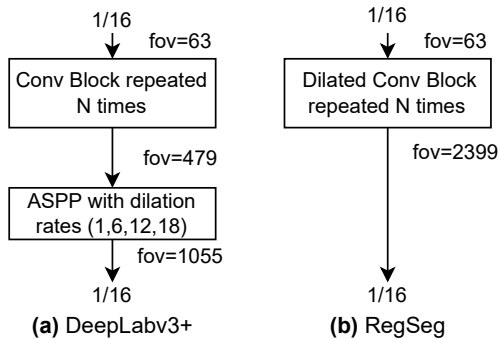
1/16

fov=63

Conv Block repeated N times

fov=479

ASPP with dilation rates (1,6,12,18)

fov=1055

1/16

**(a)** DeepLabv3+

1/16

fov=63

Dilated Conv Block repeated N times

fov=2399

1/16

**(b)** RegSeg